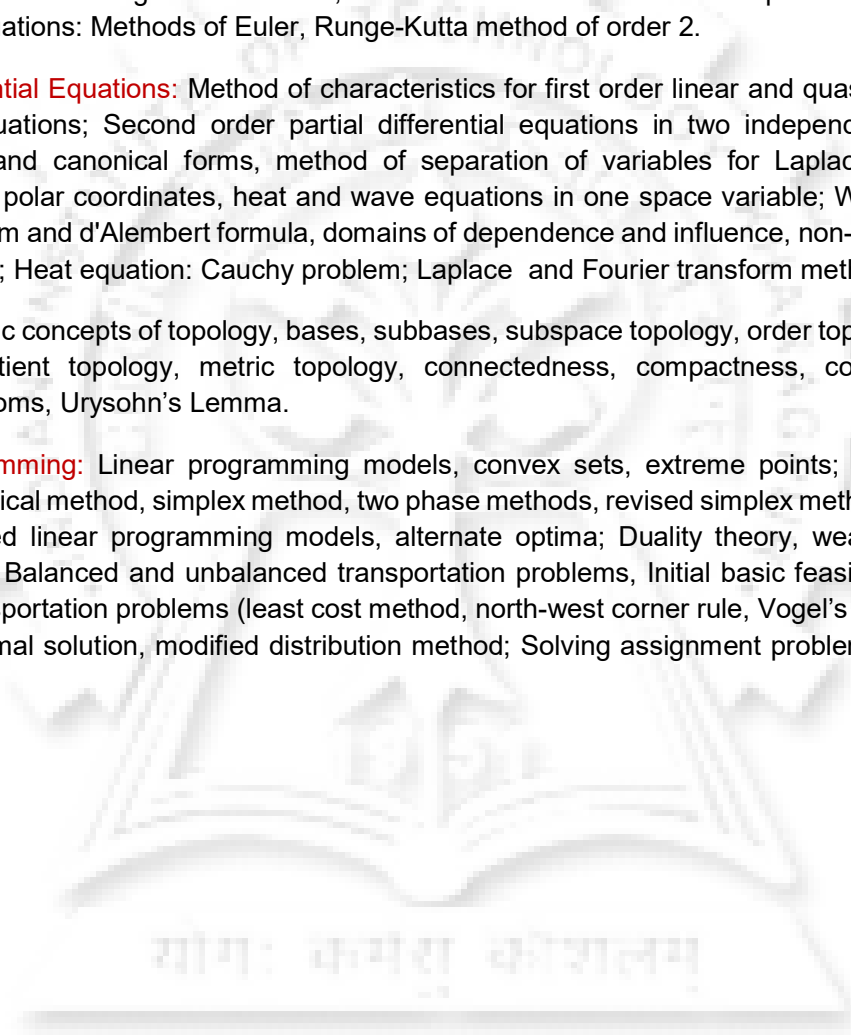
ations: Methods of Euler, Runge-Kutta method of order 2.

tial Equations: Method of characteristics for first order linear and quas uations; Second order partial differential equations in two independ and canonical forms, method of separation of variables for Laplac polar coordinates, heat and wave equations in one space variable; W m and d'Alembert formula, domains of dependence and influence, non- ; Heat equation: Cauchy problem; Laplace and Fourier transform meth

c concepts of topology, bases, subbases, subspace topology, order top tient topology, metric topology, connectedness, compactness, co oms, Urysohn's Lemma.

mming: Linear programming models, convex sets, extreme points; ical method, simplex method, two phase methods, revised simplex meth ed linear programming models, alternate optima; Duality theory, wea Balanced and unbalanced transportation problems, Initial basic feasi portation problems (least cost method, north-west corner rule, Vogel's mal solution, modified distribution method; Solving assignment probler

योगः कर्मसु कौशलम्